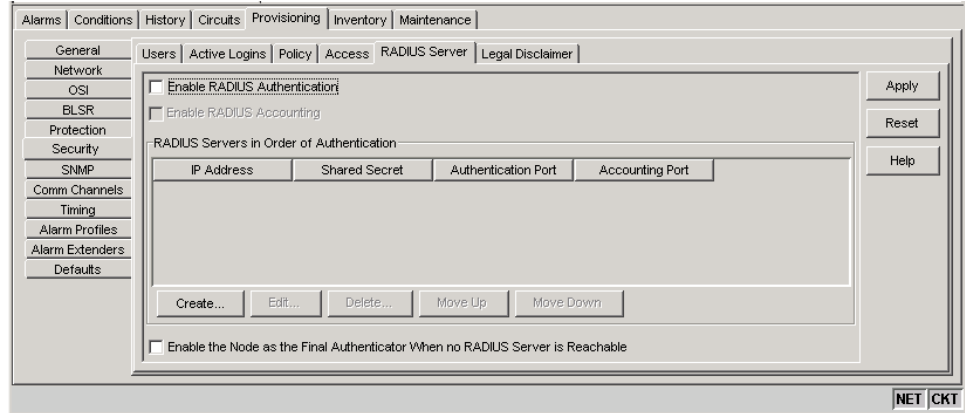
Alarms | Conditions | History | Circuits | Provisioning | Inventory | Maintenance

General
Network
OSI
BLSR
Protection
Security
SNMP
Comm Channels
Timing
Alarm Profiles
Alarm Extenders
Defaults

Users | Active Logins | Policy | Access | RADIUS Server | Legal Disclaimer

Enable RADIUS Authentication
Enable RADIUS Accounting

RADIUS Servers in Order of Authentication

| IP Address | Shared Secret | Authentication Port | Accounting Port |
|---|---|---|---|

Create... Edit... Delete... Move Up Move Down

Enable the Node as the Final Authenticator When no RADIUS Server is Reachable

Apply
Reset
Help

NET CKT